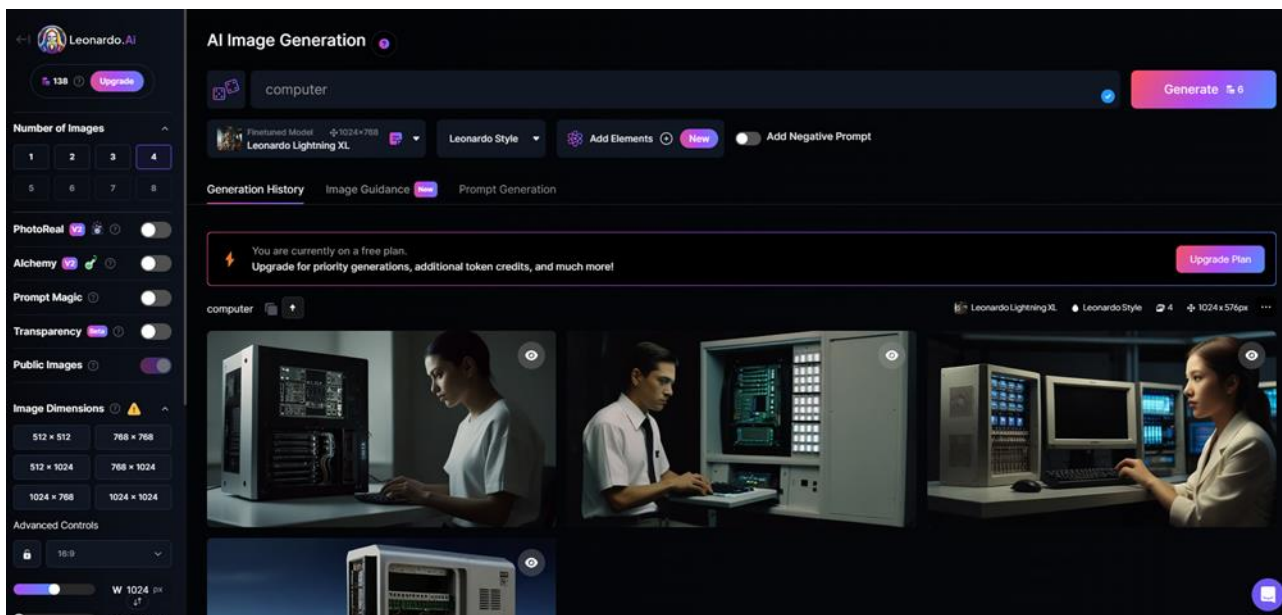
Leonardo.Ai

138 Upgrade

Number of Images

1 2 3 4
5 6 7 8

PhotoReal V2

Alchemy V2

Prompt Magic

Transparency Beta

Public Images

Image Dimensions

512 × 512 768 × 768
512 × 1024 768 × 1024
1024 × 768 1024 × 1024

Advanced Controls

16:9

W 1024 px

AI Image Generation

computer

Generate 6

Finetuned Model 1024×768
Leonardo Lightning XL

Leonardo Style

Add Elements New

Add Negative Prompt

Generation History Image Guidance New Prompt Generation

You are currently on a free plan.
Upgrade for priority generations, additional token credits, and much more!

Upgrade Plan

computer

Leonardo Lightning XL Leonardo Style 4 1024 x 576px